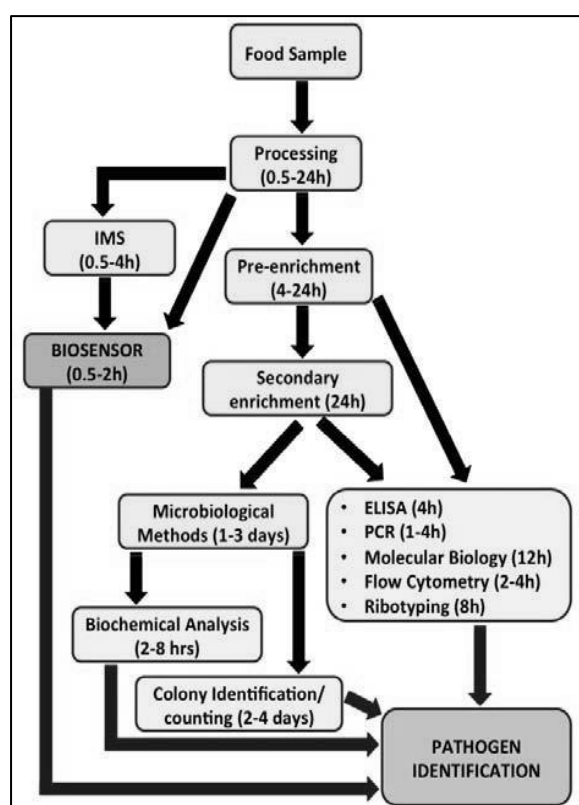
Food Sample

Processing (0.5-24h)

IMS (0.5-4h)

Pre-enrichment (4-24h)

BIOSENSOR (0.5-2h)

Secondary enrichment (24h)

Microbiological Methods (1-3 days)

• ELISA (4h)
• PCR (1-4h)
• Molecular Biology (12h)
• Flow Cytometry (2-4h)
• Ribotyping (8h)

Biochemical Analysis (2-8 hrs)

Colony Identification/ counting (2-4 days)

PATHOGEN IDENTIFICATION